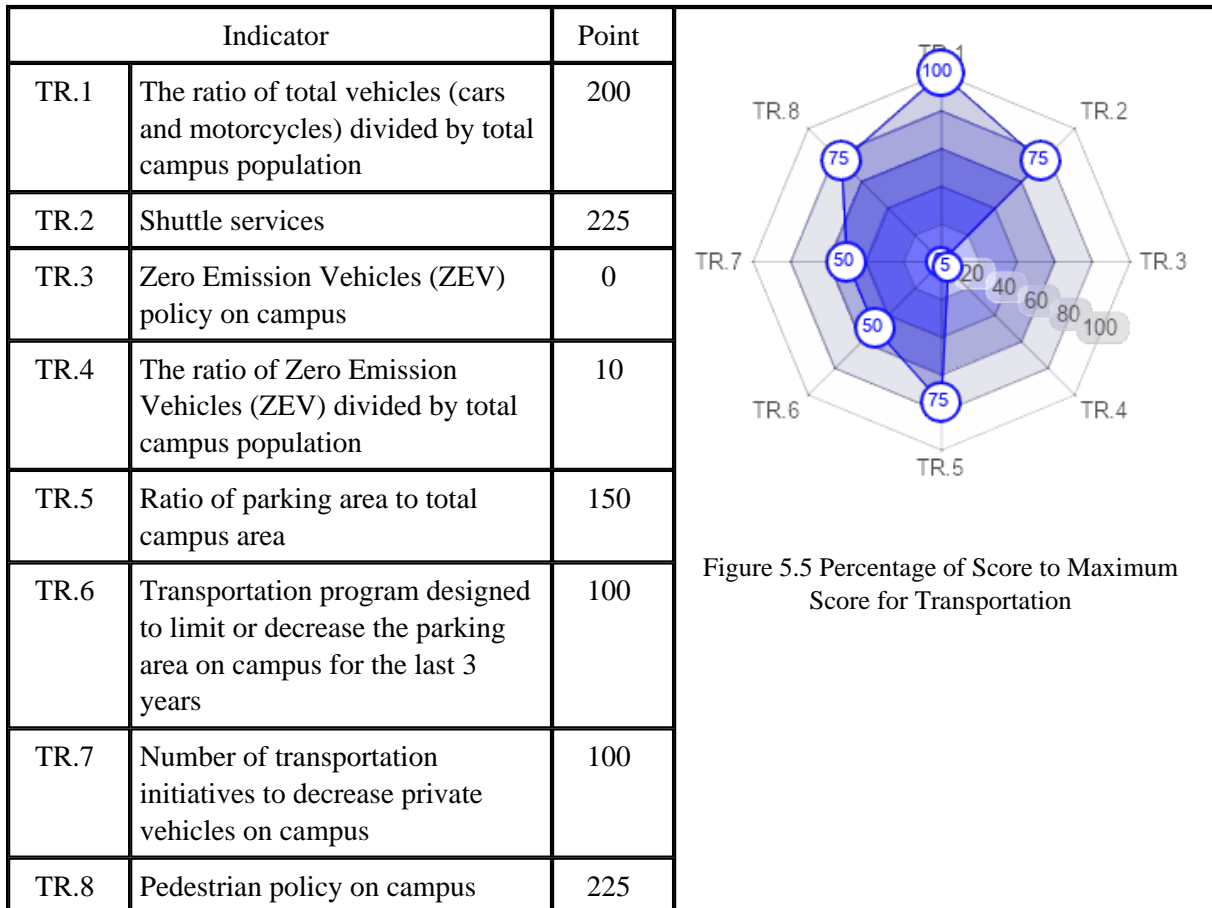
| Indicator | | Point |
|---|---|---|
| TR.1 | The ratio of total vehicles (cars and motorcycles) divided by total campus population | 200 |
| TR.2 | Shuttle services | 225 |
| TR.3 | Zero Emission Vehicles (ZEV) policy on campus | 0 |
| TR.4 | The ratio of Zero Emission Vehicles (ZEV) divided by total campus population | 10 |
| TR.5 | Ratio of parking area to total campus area | 150 |
| TR.6 | Transportation program designed to limit or decrease the parking area on campus for the last 3 years | 100 |
| TR.7 | Number of transportation initiatives to decrease private vehicles on campus | 100 |
| TR.8 | Pedestrian policy on campus | 225 |

TR.1
100
TR.8
TR.2
75
75
TR.7
50
5
20
40
60
80
100
TR.3
50
TR.6
75
TR.4
TR.5

Figure 5.5 Percentage of Score to Maximum Score for Transportation